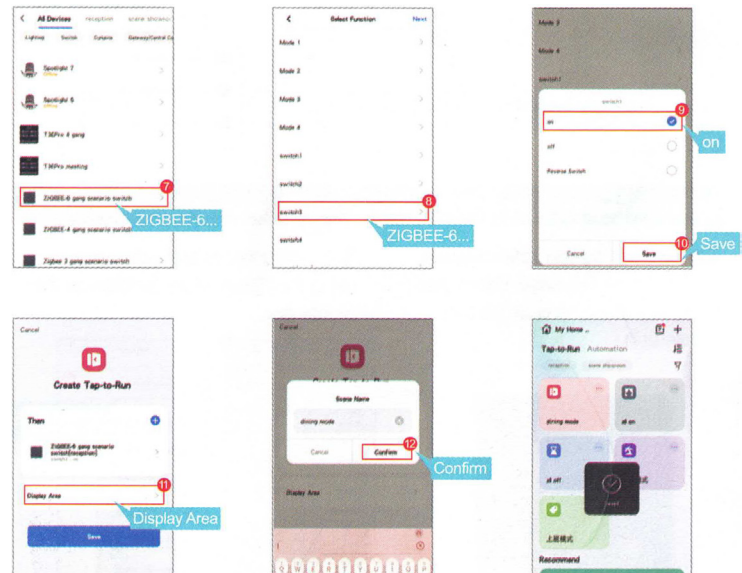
All Devices reception scene discussi

Lighting Switch Curtains Gateway/Control C

Spotlight 7
Offline

Spotlight 6
Offline

T3EPro 4 gang

T3EPro meeting

ZIGBEE-6 gang scenario switch

7

ZIGBEE-6...

ZIGBEE-4 gang scenario switch

Zigbee 3 gang scenario switch

Select Function Next

Mode 1

Mode 2

Mode 3

Mode 4

switch1

switch2

switch3

8

ZIGBEE-6...

switch4

Mode 3

Mode 4

switch1

switch1

on

9

on

off

Reverse Switch

Cancel

Save

10

Save

Cancel

Create Tap-to-Run

Then

ZIGBEE-6 gang scenario switch(reception)

Display Area

11

Display Area

Save

Cancel

Scene Name

dining mode

Cancel

Confirm

12

Confirm

Display Area

My Home

Tap-to-Run Automation

dining mode

all on

all off

Recommend